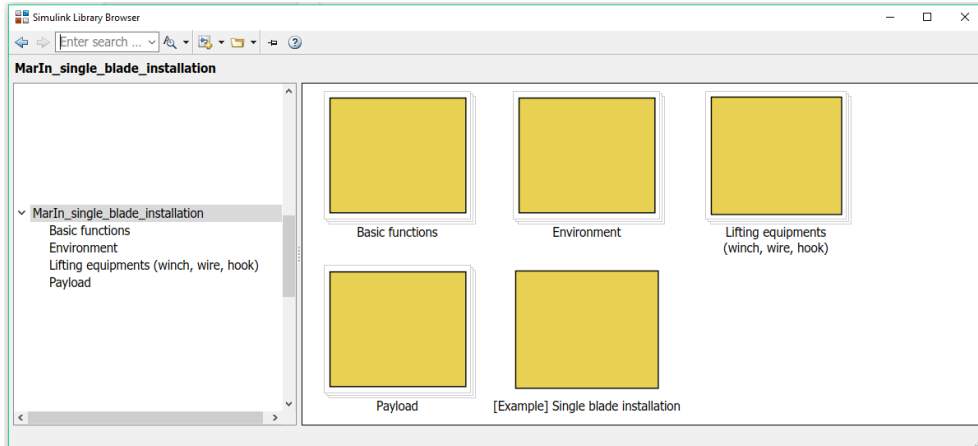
Simulink Library Browser

Enter search ...

MarIn_single_blade_installation

MarIn_single_blade_installation
Basic functions
Environment
Lifting equipments (winch, wire, hook)
Payload

Basic functions

Environment

Lifting equipments (winch, wire, hook)

Payload

[Example] Single blade installation